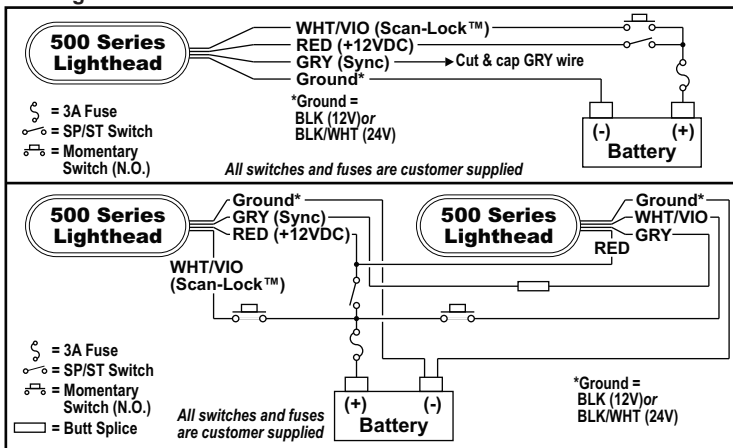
500 Series Lighthead

WHT/VIO (Scan-Lock™)
RED (+12VDC)
GRY (Sync)
Cut & cap GRY wire
Ground*

= 3A Fuse
= SP/ST Switch
= Momentary Switch (N.O.)

*Ground = BLK (12V)or BLK/WHT (24V)

(-)
(+)
Battery

All switches and fuses are customer supplied

500 Series Lighthead

Ground*
GRY (Sync)
RED (+12VDC)
WHT/VIO (Scan-Lock™)

500 Series Lighthead

Ground*
WHT/VIO
GRY
RED

= 3A Fuse
= SP/ST Switch
= Momentary Switch (N.O.)
= Butt Splice

All switches and fuses are customer supplied

(+)
(-)
Battery

*Ground = BLK (12V)or BLK/WHT (24V)